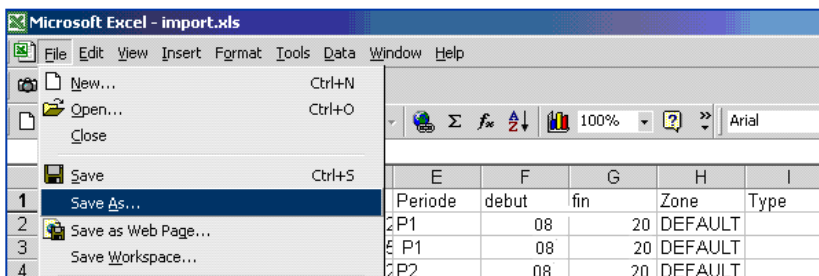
Microsoft Excel - import.xls

File Edit View Insert Format Tools Data Window Help

New... Ctrl+N
Open... Ctrl+O
Close
Save Ctrl+S
Save As...
Save as Web Page...
Save Workspace...

100% Arial

|   | E | F | G | H | I |
|---|---|---|---|---|---|
| 1 | Periode | debut | fin | Zone | Type |
| 2 | P1 | 08 | 20 | DEFAULT | |
| 3 | P1 | 08 | 20 | DEFAULT | |
| 4 | P2 | 08 | 20 | DEFAULT | |